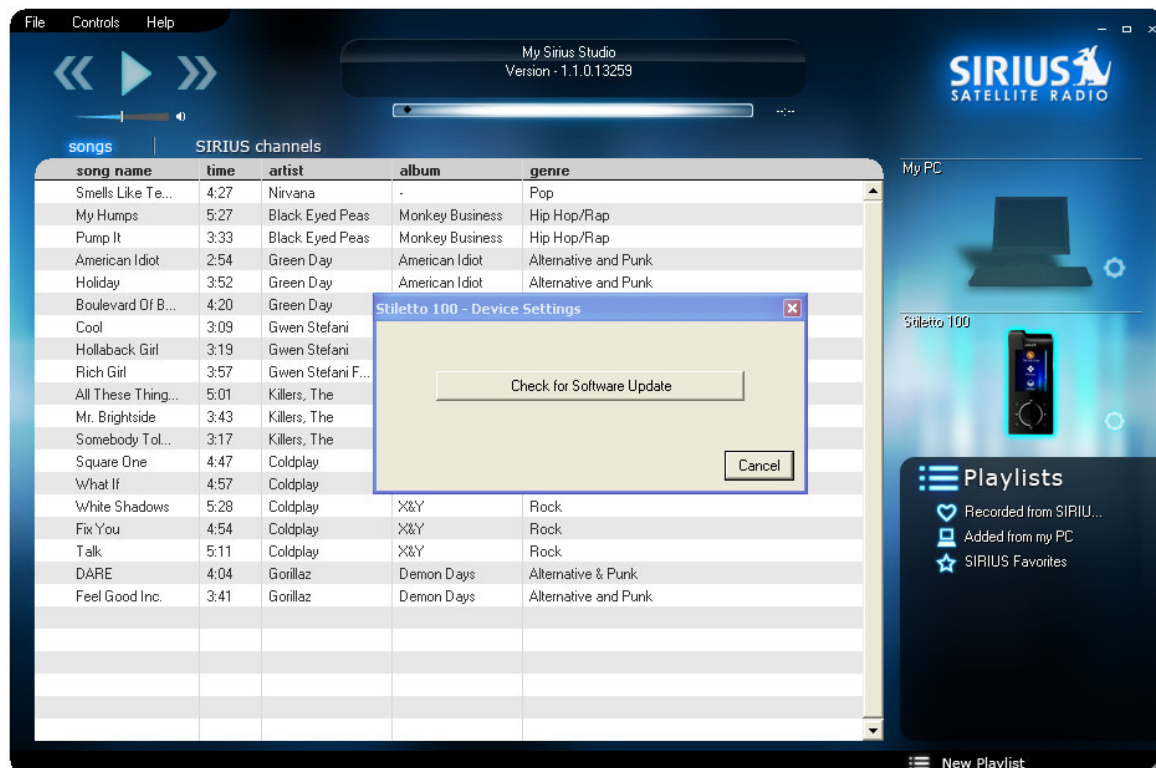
File Controls Help

My Sirius Studio
Version - 1.1.0.13259

SIRIUS
SATELLITE RADIO

--:--

songs | SIRIUS channels

| song name | time | artist | album | genre |
|---|---|---|---|---|
| Smells Like Te... | 4:27 | Nirvana | - | Pop |
| My Humps | 5:27 | Black Eyed Peas | Monkey Business | Hip Hop/Rap |
| Pump It | 3:33 | Black Eyed Peas | Monkey Business | Hip Hop/Rap |
| American Idiot | 2:54 | Green Day | American Idiot | Alternative and Punk |
| Holiday | 3:52 | Green Day | American Idiot | Alternative and Punk |
| Boulevard Of B... | 4:20 | Green Day | | |
| Cool | 3:09 | Gwen Stefani | | |
| Hollaback Girl | 3:19 | Gwen Stefani | | |
| Rich Girl | 3:57 | Gwen Stefani F... | | |
| All These Thing... | 5:01 | Killers, The | | |
| Mr. Brightside | 3:43 | Killers, The | | |
| Somebody Tol... | 3:17 | Killers, The | | |
| Square One | 4:47 | Coldplay | | |
| What If | 4:57 | Coldplay | | |
| White Shadows | 5:28 | Coldplay | X&Y | Rock |
| Fix You | 4:54 | Coldplay | X&Y | Rock |
| Talk | 5:11 | Coldplay | X&Y | Rock |
| DARE | 4:04 | Gorillaz | Demon Days | Alternative & Punk |
| Feel Good Inc. | 3:41 | Gorillaz | Demon Days | Alternative and Punk |

Stiletto 100 - Device Settings
Check for Software Update
Cancel

My PC
Stiletto 100

Playlists
Recorded from SIRIU...
Added from my PC
SIRIUS Favorites

New Playlist